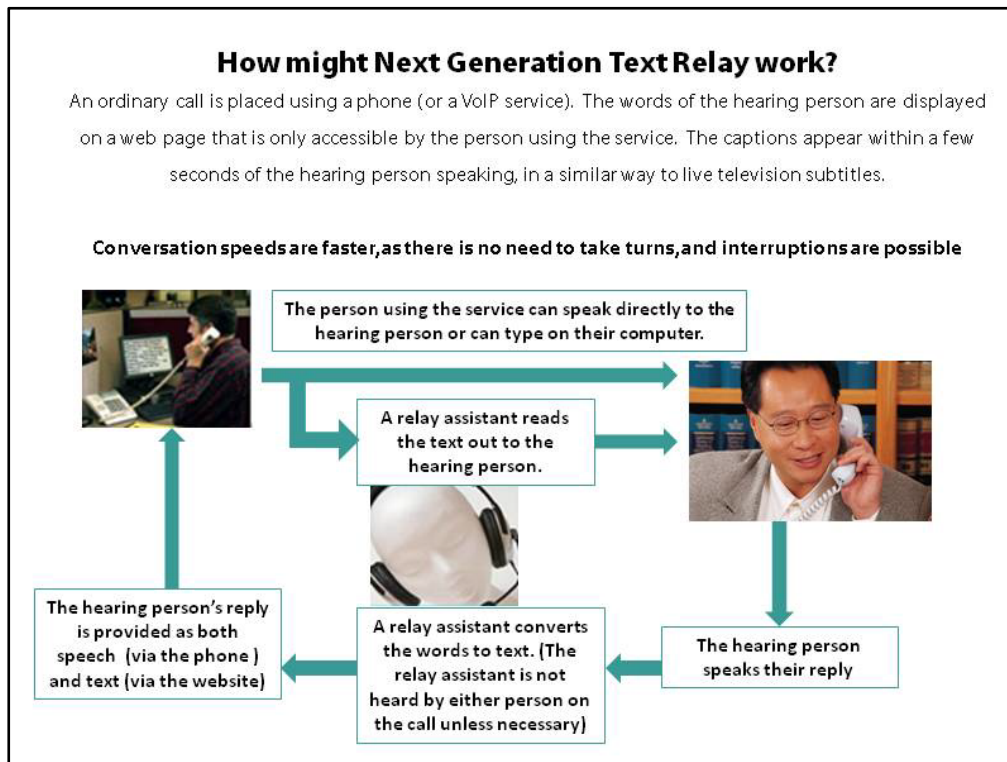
How might Next Generation Text Relay work?

An ordinary call is placed using a phone (or a VoIP service). The words of the hearing person are displayed on a web page that is only accessible by the person using the service. The captions appear within a few seconds of the hearing person speaking, in a similar way to live television subtitles.

Conversation speeds are faster,as there is no need to take turns,and interruptions are possible

The person using the service can speak directly to the hearing person or can type on their computer.

A relay assistant reads the text out to the hearing person.

The hearing person's reply is provided as both speech (via the phone ) and text (via the website)

A relay assistant converts the words to text. (The relay assistant is not heard by either person on the call unless necessary)

The hearing person speaks their reply